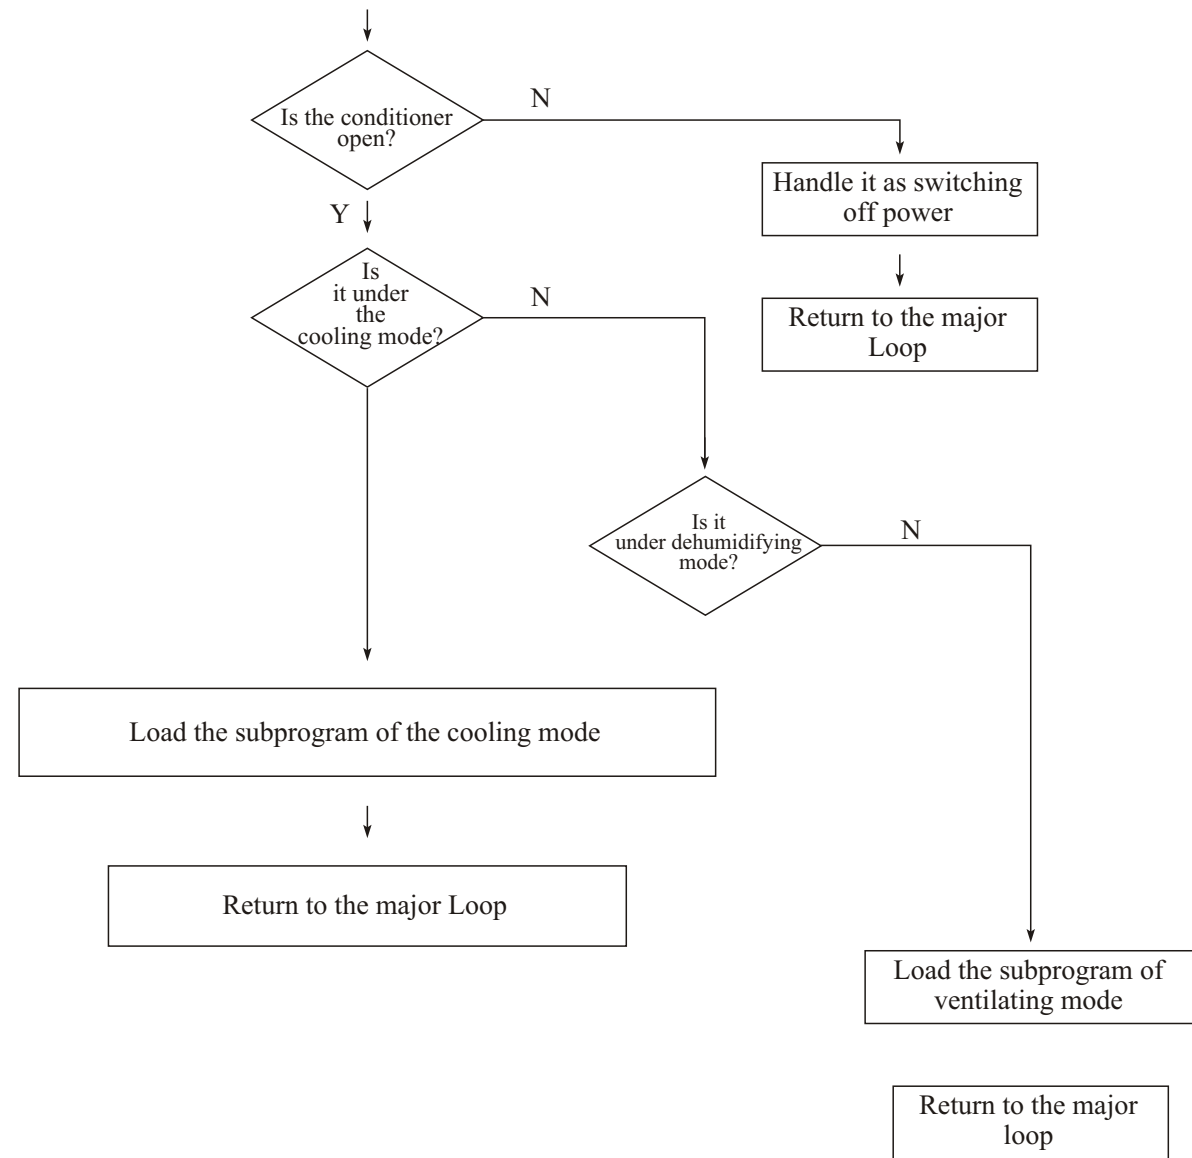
Is the conditioner open?

N

Handle it as switching off power

Return to the major Loop

Y

Is it under the cooling mode?

N

Is it under dehumidifying mode?

N

Load the subprogram of the cooling mode

Return to the major Loop

Load the subprogram of ventilating mode

Return to the major loop